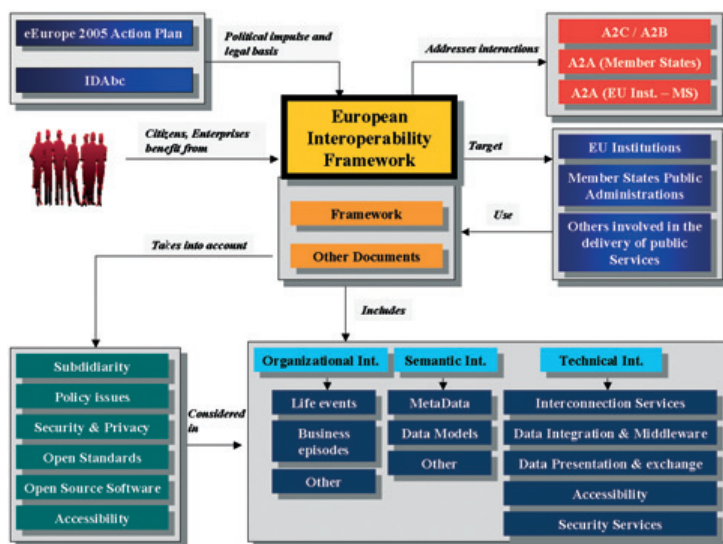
eEurope 2005 Action Plan

IDAbc

Political impulse and legal basis

Addresses interactions

A2C / A2B

A2A (Member States)

A2A (EU Inst. – MS)

Citizens, Enterprises benefit from

European Interoperability Framework

Target

EU Institutions

Member States Public Administrations

Others involved in the delivery of public Services

Use

Framework

Other Documents

Takes into account

Includes

Subdidiarity

Policy issues

Security & Privacy

Open Standards

Open Source Software

Accessibility

Considered in

Organizational Int.

Semantic Int.

Technical Int.

Life events

Business episodes

Other

MetaData

Data Models

Other

Interconnection Services

Data Integration & Middleware

Data Presentation & exchange

Accessibility

Security Services